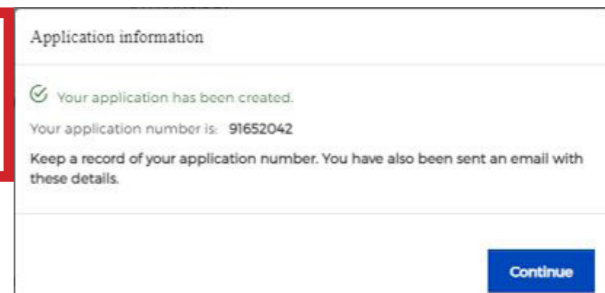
Application information

Your application has been created.

Your application number is: 91652042

Keep a record of your application number. You have also been sent an email with these details.

Continue